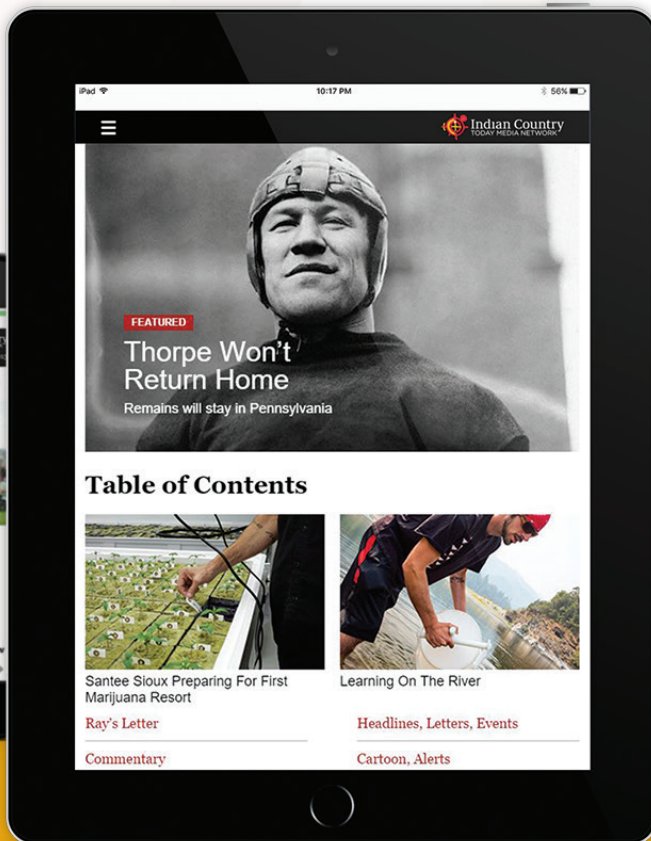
iPad
10:17 PM
56%

Indian Country
TODAY MEDIA NETWORK

FEATURED

Thorpe Won't Return Home

Remains will stay in Pennsylvania

Table of Contents

Santee Sioux Preparing For First Marijuana Resort

Learning On The River

Ray's Letter

Headlines, Letters, Events

Commentary

Cartoon, Alerts